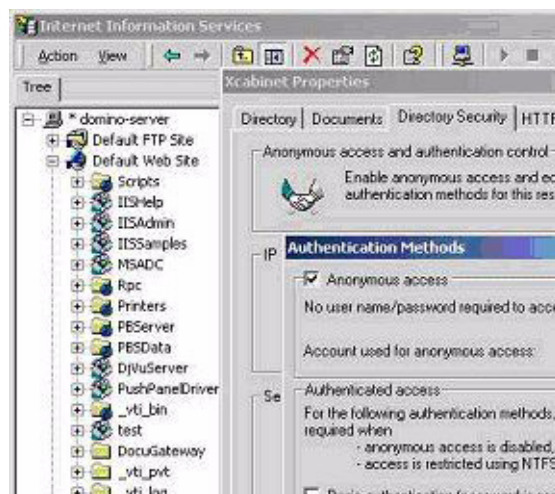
Internet Information Services

Action View

Tree

* domino-server
Default FTP Site
Default Web Site
Scripts
IISHelp
IISAdmin
IISSamples
MSADC
Rpc
Printers
PBServer
PBSData
DjVuServer
PushPanelDriver
_vti_bin
test
DocuGateway
_vti_pvt
_vti_log

Xcabinet Properties

Directory | Documents | Directory Security | HTTP

Anonymous access and authentication control

Enable anonymous access and e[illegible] authentication methods for this re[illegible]

IP

Se

Authentication Methods

Anonymous access

No user name/password required to acc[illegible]

Account used for anonymous access:

Authenticated access

For the following authentication methods, required when
- anonymous access is disabled,
- access is restricted using NTFS

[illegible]